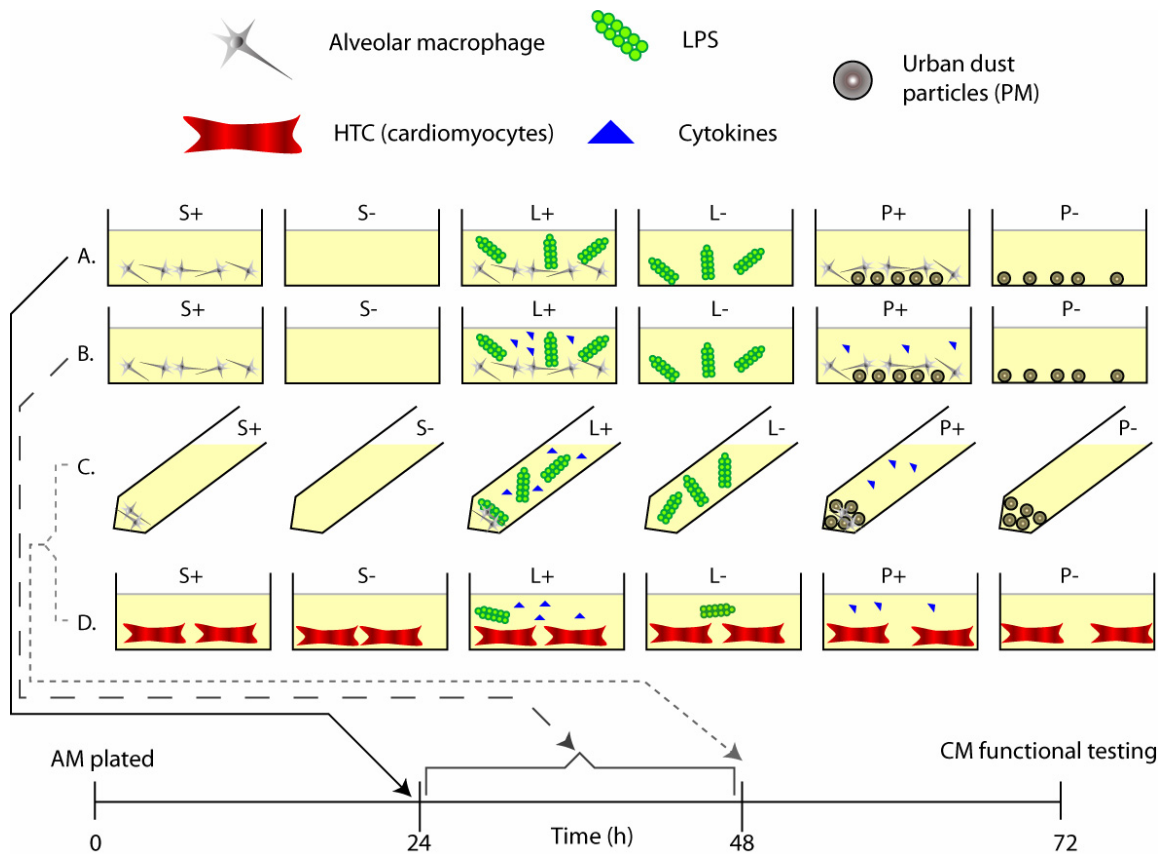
Alveolar macrophage

LPS

Urban dust particles (PM)

HTC (cardiomyocytes)

Cytokines

A.

S+

S-

L+

L-

P+

P-

B.

S+

S-

L+

L-

P+

P-

C.

S+

S-

L+

L-

P+

P-

D.

S+

S-

L+

L-

P+

P-

AM plated

CM functional testing

0

24

Time (h)

48

72